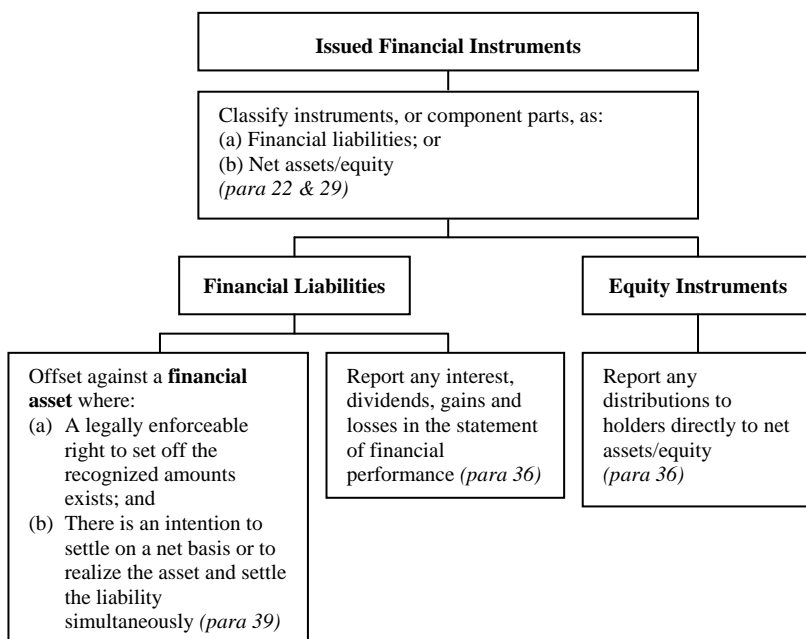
Issued Financial Instruments

Classify instruments, or component parts, as:
(a) Financial liabilities; or
(b) Net assets/equity
(para 22 & 29)

Financial Liabilities

Equity Instruments

Offset against a financial asset where:
(a) A legally enforceable right to set off the recognized amounts exists; and
(b) There is an intention to settle on a net basis or to realize the asset and settle the liability simultaneously (para 39)

Report any interest, dividends, gains and losses in the statement of financial performance (para 36)

Report any distributions to holders directly to net assets/equity (para 36)